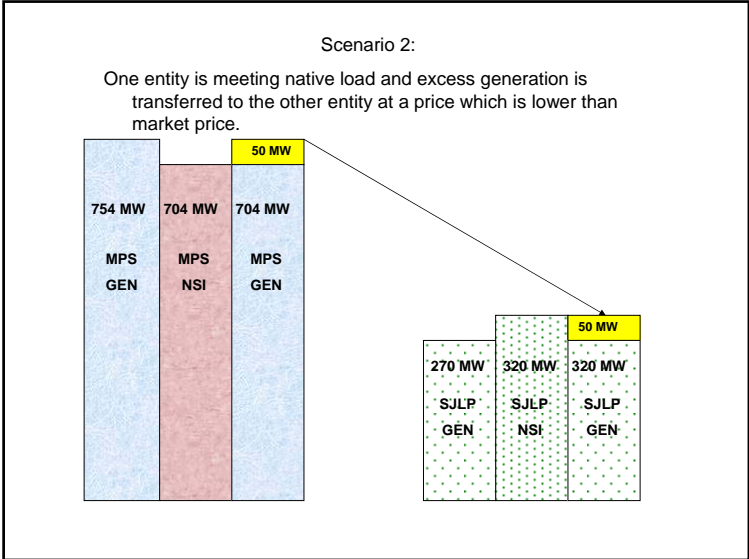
Scenario 2:

One entity is meeting native load and excess generation is transferred to the other entity at a price which is lower than market price.

50 MW

754 MW
MPS
GEN

704 MW
MPS
NSI

704 MW
MPS
GEN

50 MW

270 MW
SJLP
GEN

320 MW
SJLP
NSI

320 MW
SJLP
GEN